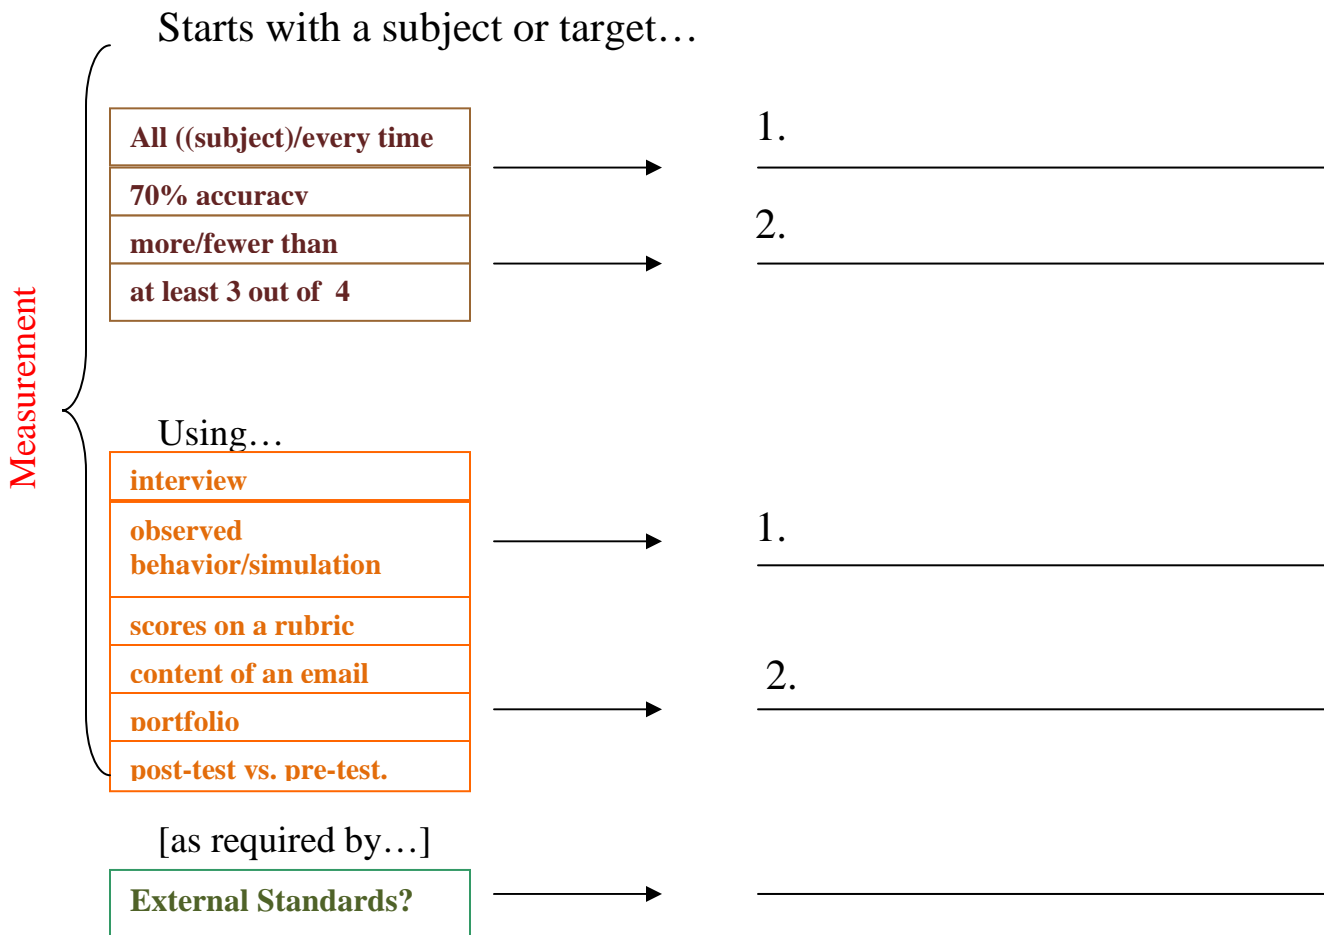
Measurement

Starts with a subject or target…

All ((subject)/every time

70% accuracv

more/fewer than

at least 3 out of 4

1.

2.

Using…

interview

observed behavior/simulation

scores on a rubric

content of an email

portfolio

post-test vs. pre-test.

1.

2.

[as required by…]

External Standards?